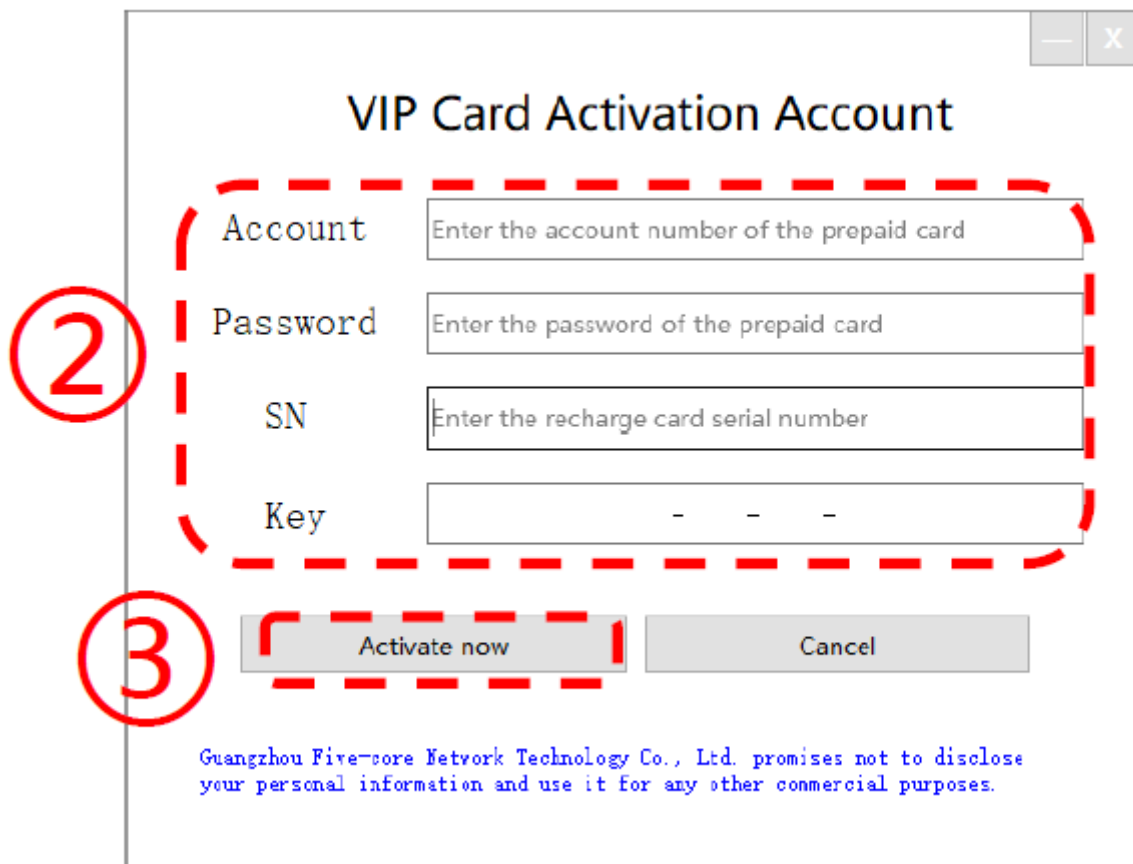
— X

VIP Card Activation Account

②

Account Enter the account number of the prepaid card

Password Enter the password of the prepaid card

SN Enter the recharge card serial number

Key - - -

③

Activate now

Cancel

Guangzhou Five-core Network Technology Co., Ltd. promises not to disclose your personal information and use it for any other commercial purposes.